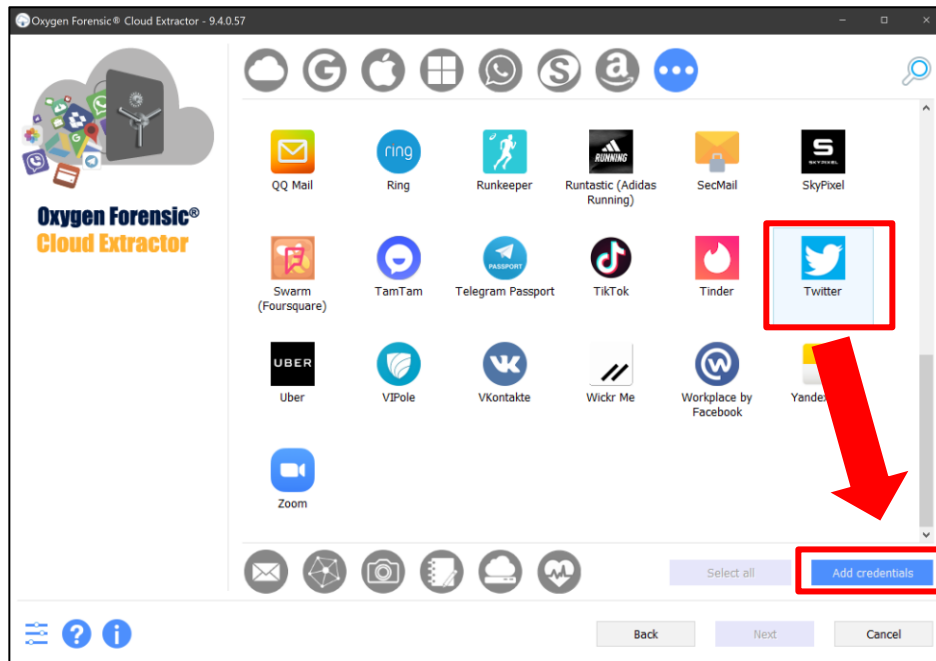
Oxygen Forensic® Cloud Extractor - 9.4.0.57

Oxygen Forensic®
Cloud Extractor

QQ Mail
ring
Ring
Runkeeper
RUNNING
Runtastic (Adidas Running)
SecMail
SKYPIXEL
SkyPixel

Swarm (Foursquare)
TamTam
PASSPORT
Telegram Passport
TikTok
Tinder
Twitter

UBER
Uber
VIPole
VKontakte
Wickr Me
Workplace by Facebook
Yande

Zoom

Select all
Add credentials

Back
Next
Cancel